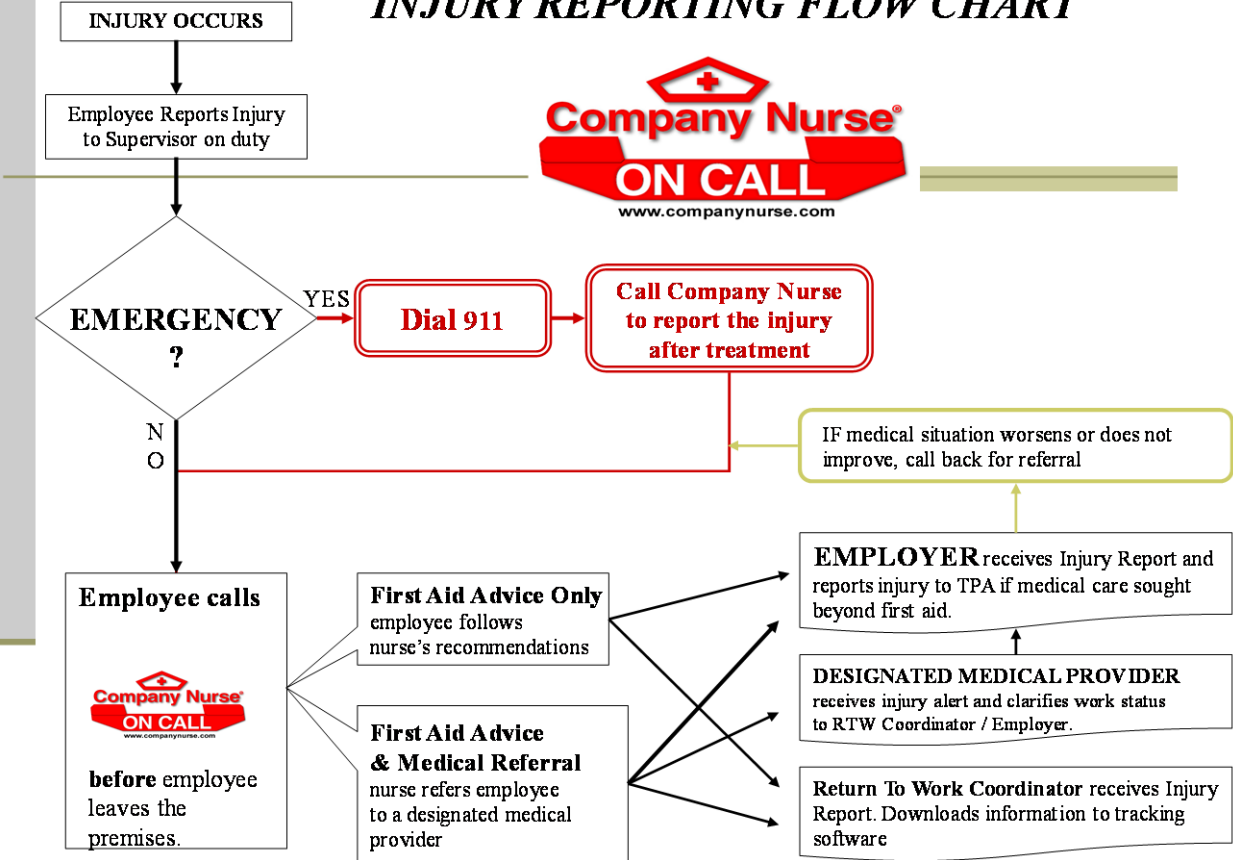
INJURY REPORTING FLOW CHART

INJURY OCCURS

Employee Reports Injury to Supervisor on duty

Company Nurse® ON CALL www.companynurse.com

EMERGENCY ?

YES

Dial 911

Call Company Nurse to report the injury after treatment

N O

IF medical situation worsens or does not improve, call back for referral

Employee calls

Company Nurse® ON CALL www.companynurse.com

before employee leaves the premises.

First Aid Advice Only employee follows nurse's recommendations

First Aid Advice & Medical Referral nurse refers employee to a designated medical provider

EMPLOYER receives Injury Report and reports injury to TPA if medical care sought beyond first aid.

DESIGNATED MEDICAL PROVIDER receives injury alert and clarifies work status to RTW Coordinator / Employer.

Return To Work Coordinator receives Injury Report. Downloads information to tracking software